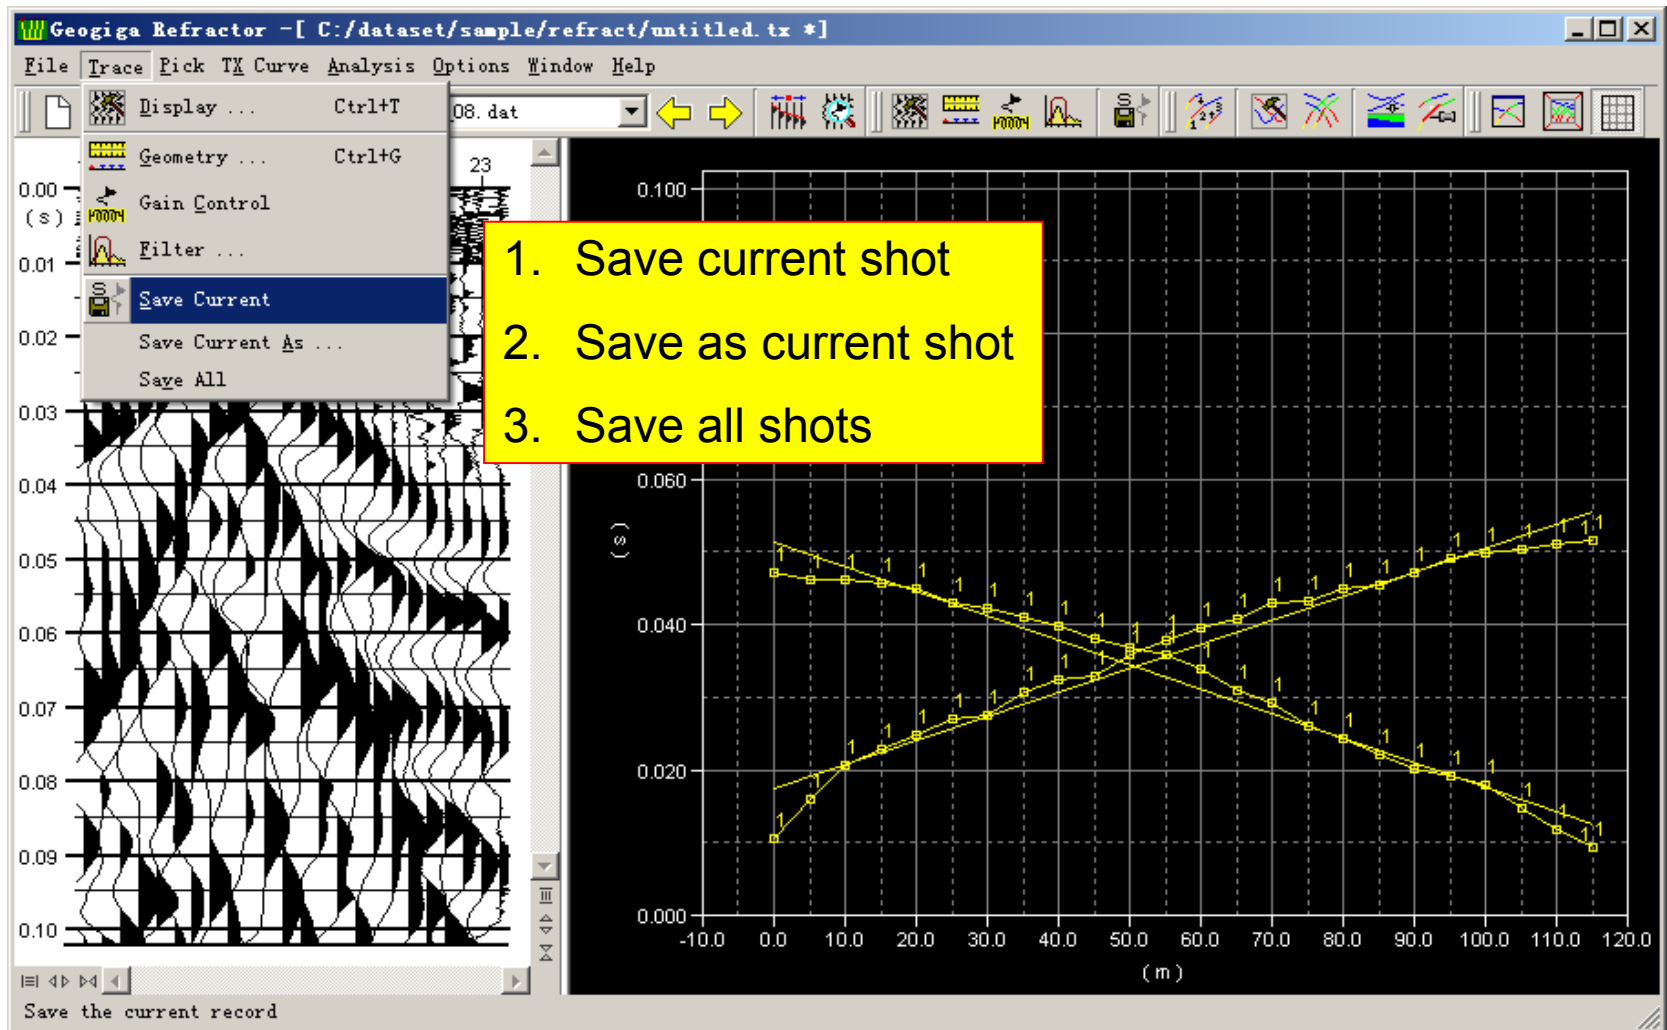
Geogiga Refractor -[ C:/dataset/sample/refract/untitled.tx *]

File Trace Pick TX Curve Analysis Options Window Help

Display ... Ctrl+T
Geometry ... Ctrl+G
Gain Control
Filter ...
Save Current
Save Current As ...
Save All

08.dat

1. Save current shot
2. Save as current shot
3. Save all shots

23

0.00
(s)
0.01
0.02
0.03
0.04
0.05
0.06
0.07
0.08
0.09
0.10

0.100
0.060
0.040
0.020
0.000
(s)

-10.0 0.0 10.0 20.0 30.0 40.0 50.0 60.0 70.0 80.0 90.0 100.0 110.0 120.0
(m)

Save the current record